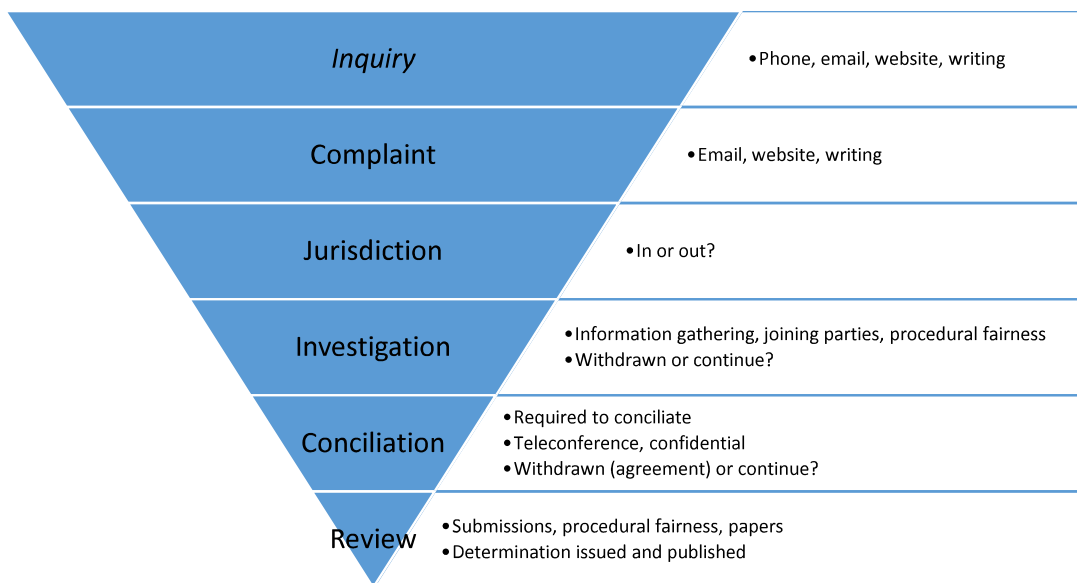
Inquiry

• Phone, email, website, writing

Complaint

• Email, website, writing

Jurisdiction

• In or out?

Investigation

• Information gathering, joining parties, procedural fairness
• Withdrawn or continue?

Conciliation

• Required to conciliate
• Teleconference, confidential
• Withdrawn (agreement) or continue?

Review

• Submissions, procedural fairness, papers
• Determination issued and published